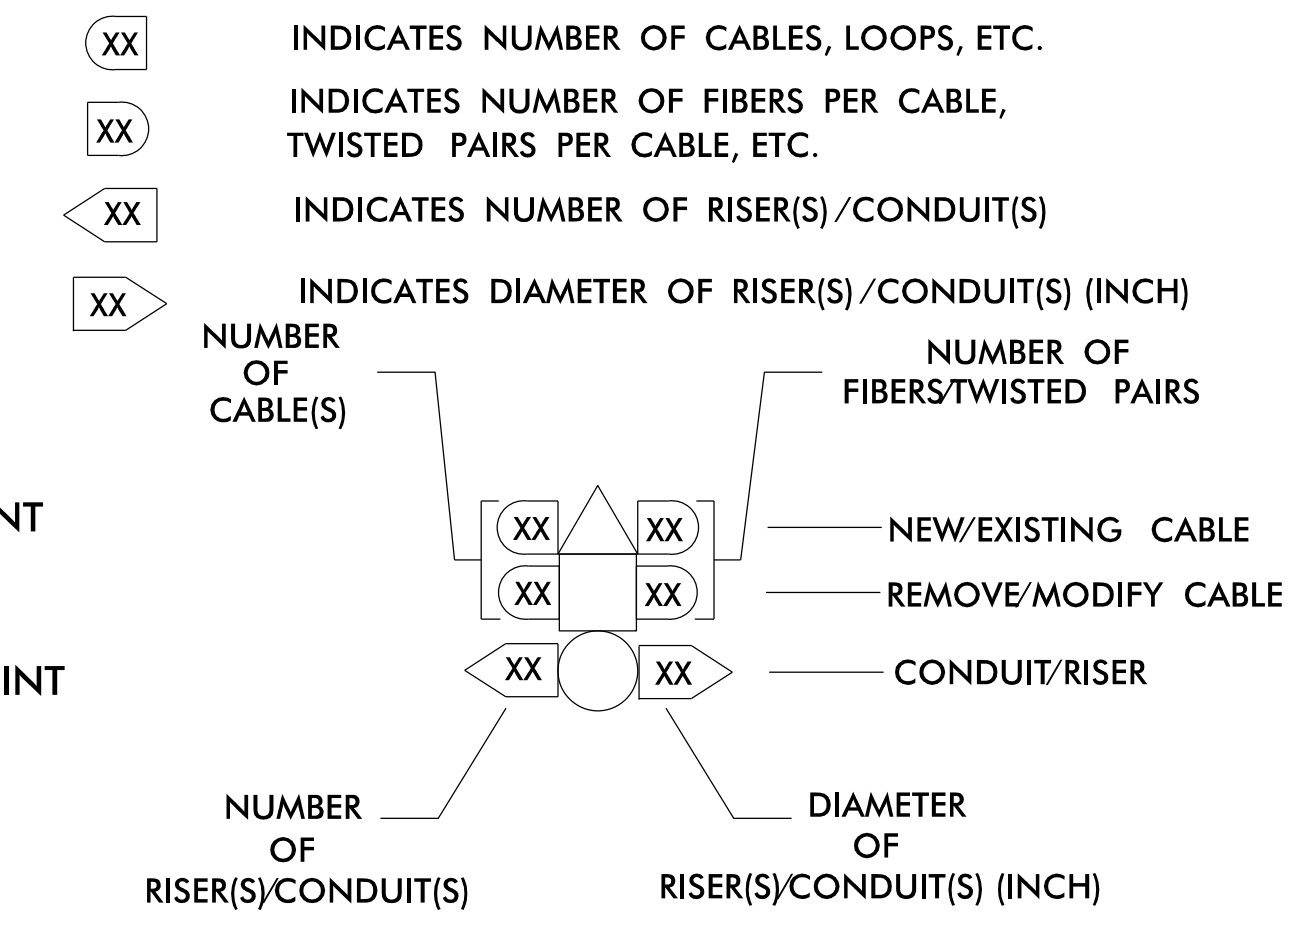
XX INDICATES NUMBER OF CABLES, LOOPS, ETC.

XX INDICATES NUMBER OF FIBERS PER CABLE, TWISTED PAIRS PER CABLE, ETC.

XX INDICATES NUMBER OF RISER(S) / CONDUIT(S)

XX INDICATES DIAMETER OF RISER(S) / CONDUIT(S) (INCH)

NUMBER OF CABLE(S)

NUMBER OF FIBERS/TWISTED PAIRS

NT

XX XX NEW/EXISTING CABLE

XX XX REMOVE/MODIFY CABLE

INT

XX XX CONDUIT/RISER

NUMBER OF RISER(S)/CONDUIT(S)

DIAMETER OF RISER(S)/CONDUIT(S) (INCH)